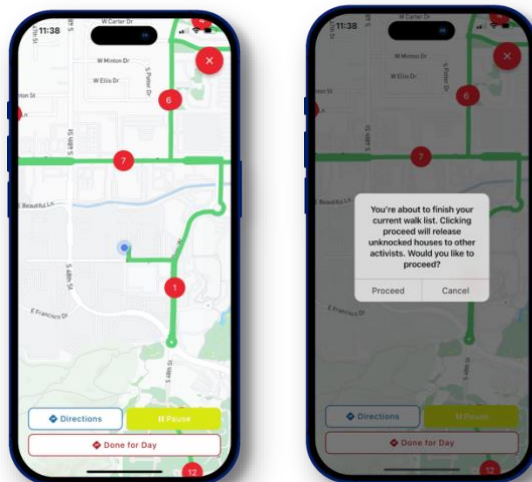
11:38
W Carter Dr
W Minton Dr
W Ellis Dr
S Potter Dr
6
7
E Beautiful Ln
S 48th St
1
E Francisco Dr
S 48th St
Directions
Pause
Done for Day
12

11:38
W Carter Dr
W Minton Dr
W Ellis Dr
S Potter Dr
6
7
You're about to finish your current walk list. Clicking proceed will release unknocked houses to other activists. Would you like to proceed?
Proceed
Cancel
E Francisco Dr
Directions
Pause
Done for Day
12